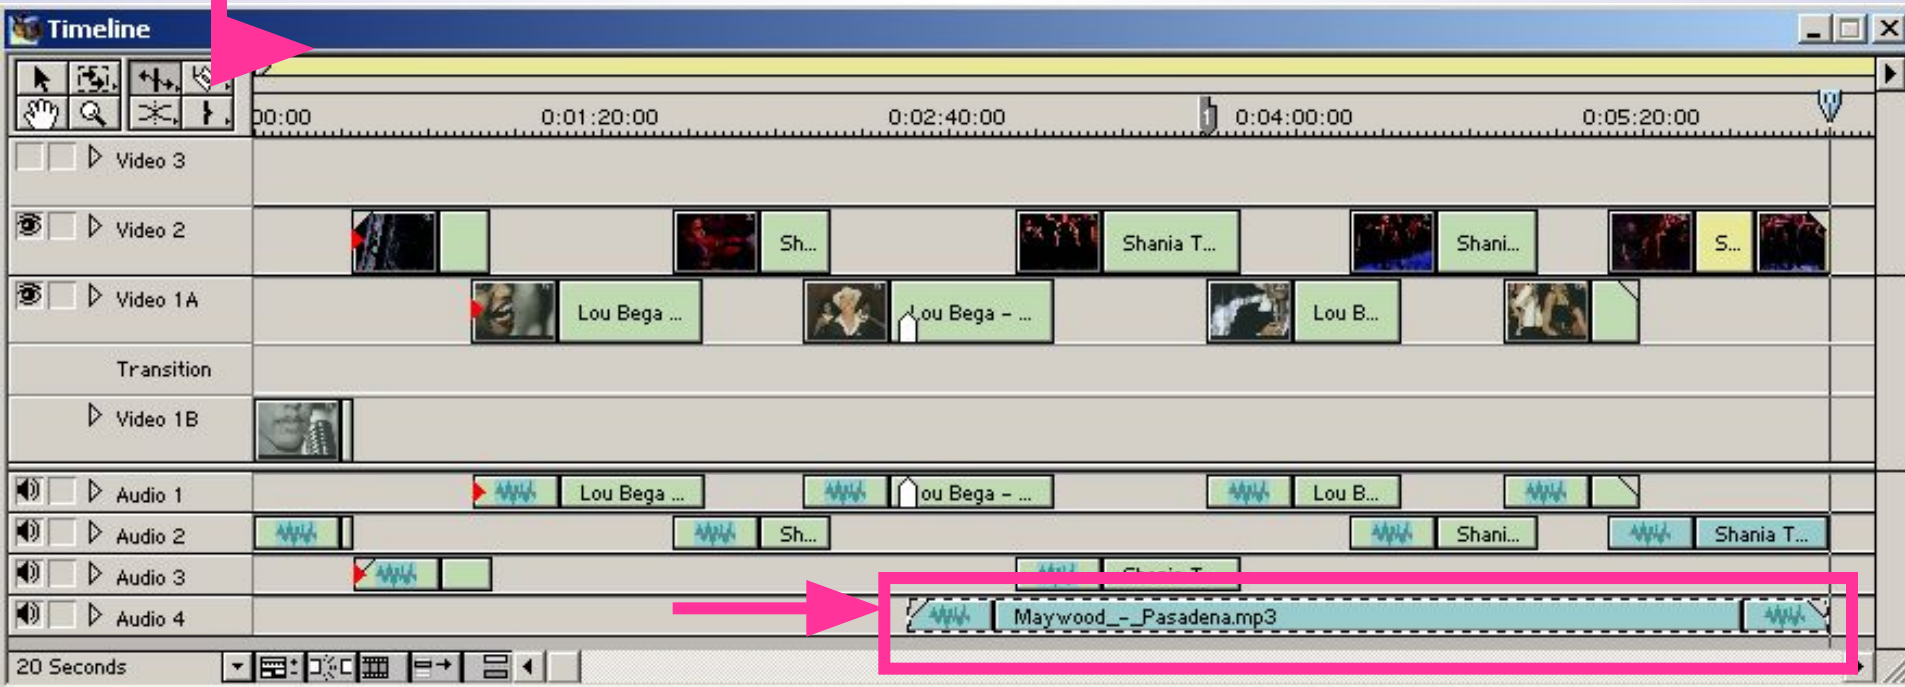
Timeline

00:00
0:01:20:00
0:02:40:00
0:04:00:00
0:05:20:00

Video 3
Video 2
Sh...
Shania T...
Shani...
S...
Video 1A
Lou Bega ...
Lou Bega – ...
Lou B...
Transition
Video 1B
Audio 1
Lou Bega ...
Lou Bega – ...
Lou B...
Audio 2
Sh...
Shani...
Shania T...
Audio 3
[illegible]
Audio 4
Maywood_-_Pasadena.mp3

20 Seconds